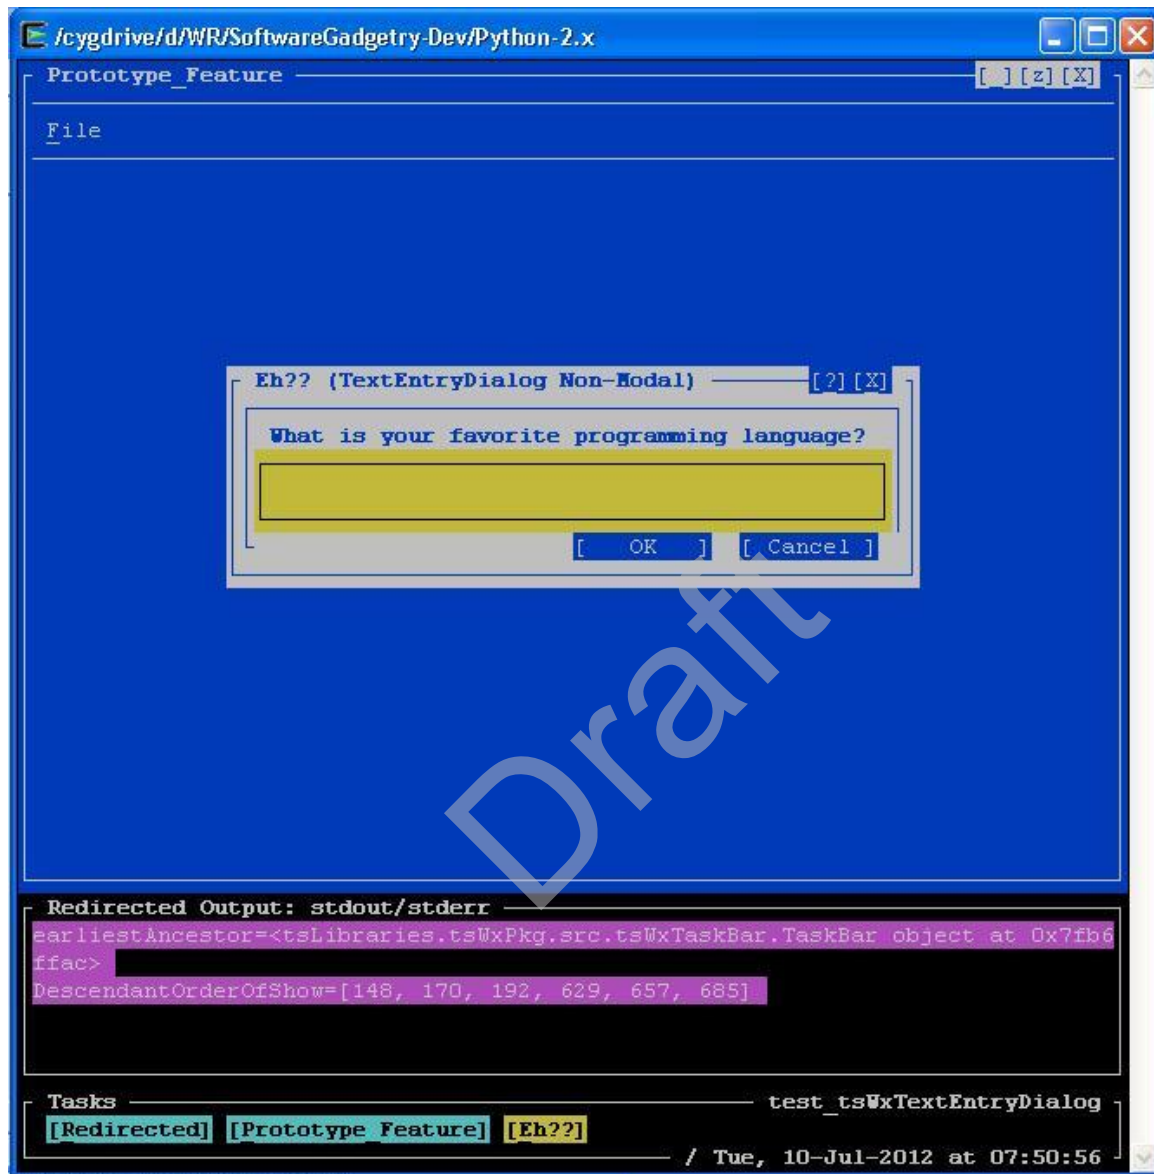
/cygdrive/d/WR/SoftwareGadgetry-Dev/Python-2.x

Prototype_Feature [ ][z][X]

File

Eh?? (TextEntryDialog Non-Modal) [?][X]

What is your favorite programming language?

[ OK ] [ Cancel ]

Draft

Redirected Output: stdout/stderr

earliestAncestor=<tsLibraries.tsWxPkg.src.tsWxTaskBar.TaskBar object at 0x7fb6ffac>

DescendantOrderOfShow=[148, 170, 192, 629, 657, 685]

Tasks test_tsWxTextEntryDialog

[Redirected] [Prototype_Feature] [Eh??]

/ Tue, 10-Jul-2012 at 07:50:56